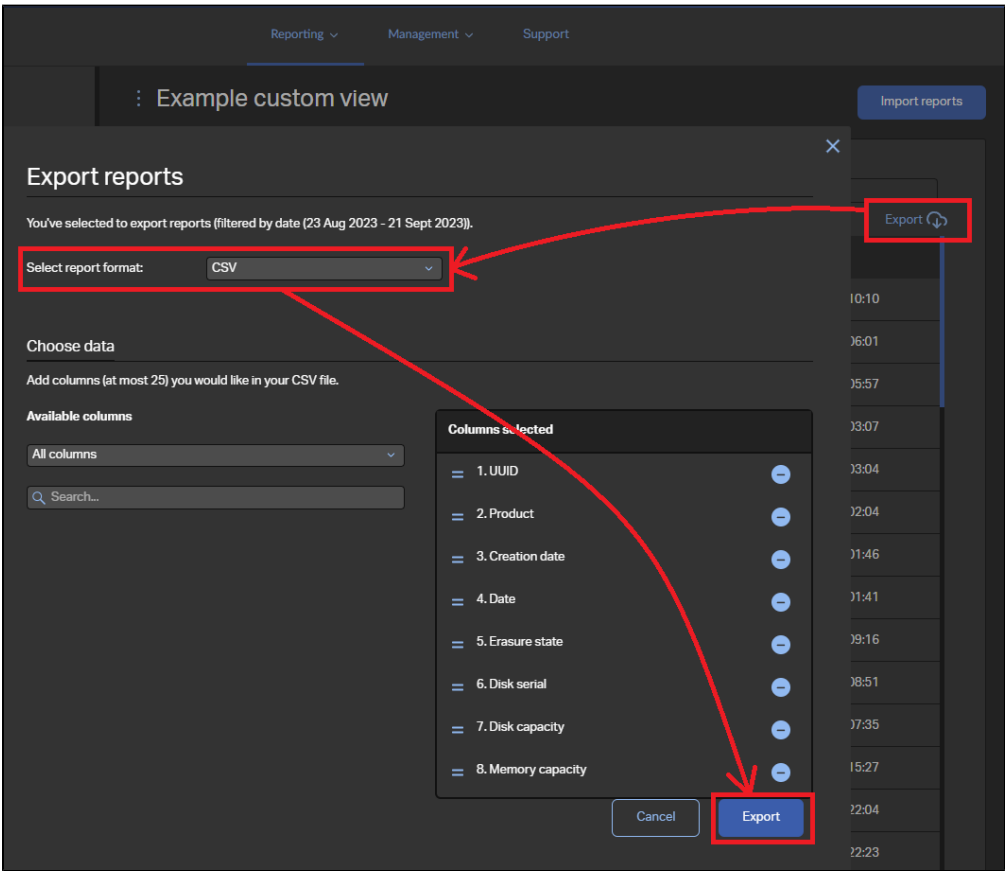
Reporting Management Support

Example custom view

Import reports

Export reports

You've selected to export reports (filtered by date (23 Aug 2023 - 21 Sept 2023)).

Export

Select report format: CSV

Choose data

Add columns (at most 25) you would like in your CSV file.

Available columns

All columns

Search...

Columns selected

1. UUID

2. Product

3. Creation date

4. Date

5. Erasure state

6. Disk serial

7. Disk capacity

8. Memory capacity

10:10
06:01
05:57
03:07
03:04
02:04
01:46
01:41
09:16
08:51
07:35
15:27
22:04
22:23

Cancel Export